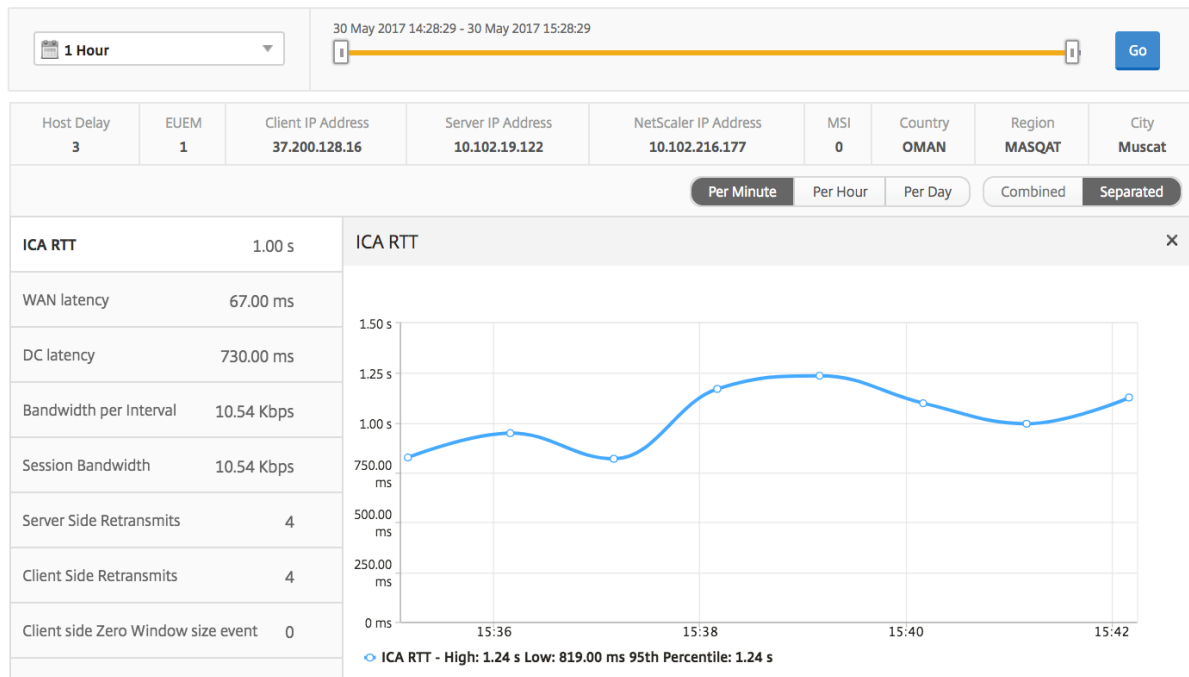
1 Hour

30 May 2017 14:28:29 - 30 May 2017 15:28:29

Go

| Host Delay | EUEM | Client IP Address | Server IP Address | NetScaler IP Address | MSI | Country | Region | City |
|---|---|---|---|---|---|---|---|---|
| 3 | 1 | 37.200.128.16 | 10.102.19.122 | 10.102.216.177 | 0 | OMAN | MASQAT | Muscat |

Per Minute Per Hour Per Day Combined Separated

| | |
|---|---|
| ICA RTT | 1.00 s |
| WAN latency | 67.00 ms |
| DC latency | 730.00 ms |
| Bandwidth per Interval | 10.54 Kbps |
| Session Bandwidth | 10.54 Kbps |
| Server Side Retransmits | 4 |
| Client Side Retransmits | 4 |
| Client side Zero Window size event | 0 |

ICA RTT ×

1.50 s
1.25 s
1.00 s
750.00 ms
500.00 ms
250.00 ms
0 ms

15:36 15:38 15:40 15:42

ICA RTT - High: 1.24 s Low: 819.00 ms 95th Percentile: 1.24 s